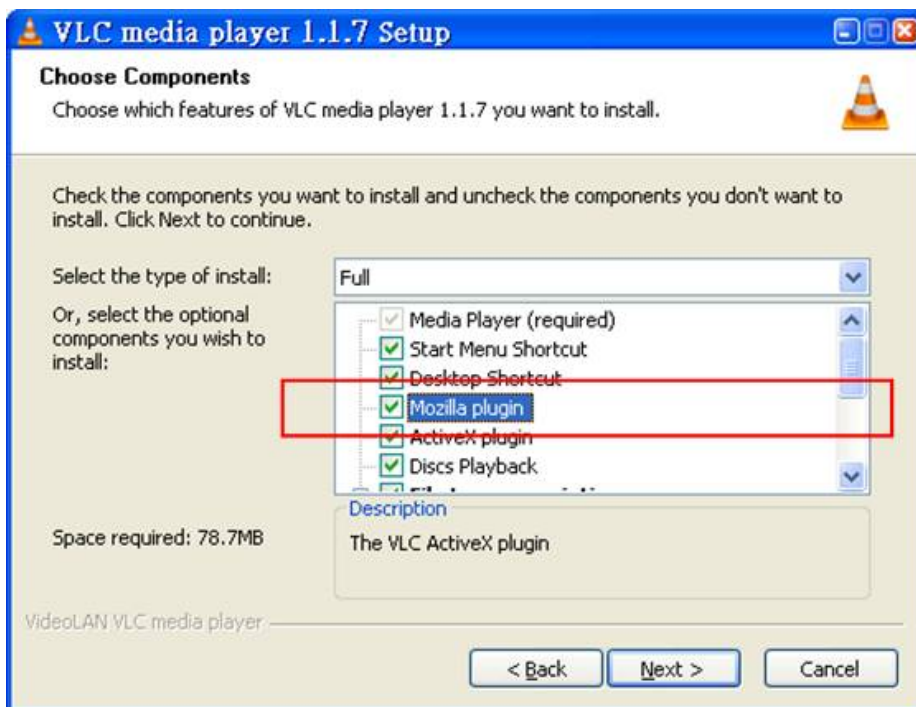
VLC media player 1.1.7 Setup

Choose Components
Choose which features of VLC media player 1.1.7 you want to install.

Check the components you want to install and uncheck the components you don't want to install. Click Next to continue.

Select the type of install:
Full

Or, select the optional components you wish to install:

Media Player (required)
Start Menu Shortcut
Desktop Shortcut
Mozilla plugin
ActiveX plugin
Discs Playback
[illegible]

Space required: 78.7MB

Description
The VLC ActiveX plugin

VideoLAN VLC media player

< Back
Next >
Cancel